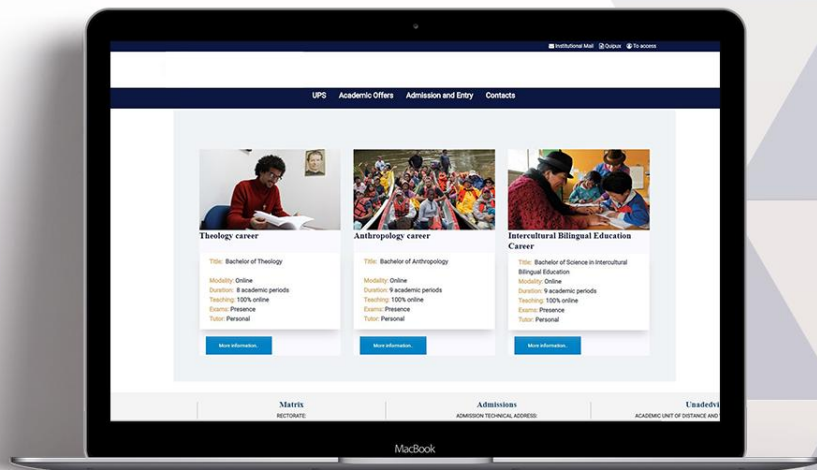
Institutional Mail Quipux To access

UPS Academic Offers Admission and Entry Contacts

Theology career

Title: Bachelor of Theology

Modality: Online
Duration: 8 academic periods
Teaching: 100% online
Exams: Presence
Tutor: Personal

More information.

Anthropology career

Title: Bachelor of Anthropology

Modality: Online
Duration: 9 academic periods
Teaching: 100% online
Exams: Presence
Tutor: Personal

More information.

Intercultural Bilingual Education Career

Title: Bachelor of Science in Intercultural Bilingual Education

Modality: Online
Duration: 9 academic periods
Teaching: 100% online
Exams: Presence
Tutor: Personal

More information.

Matrix
RECTORATE:

Admissions
ADMISSION TECHNICAL ADDRESS:

Unadevi
ACADEMIC UNIT OF DISTANCE AND V

MacBook